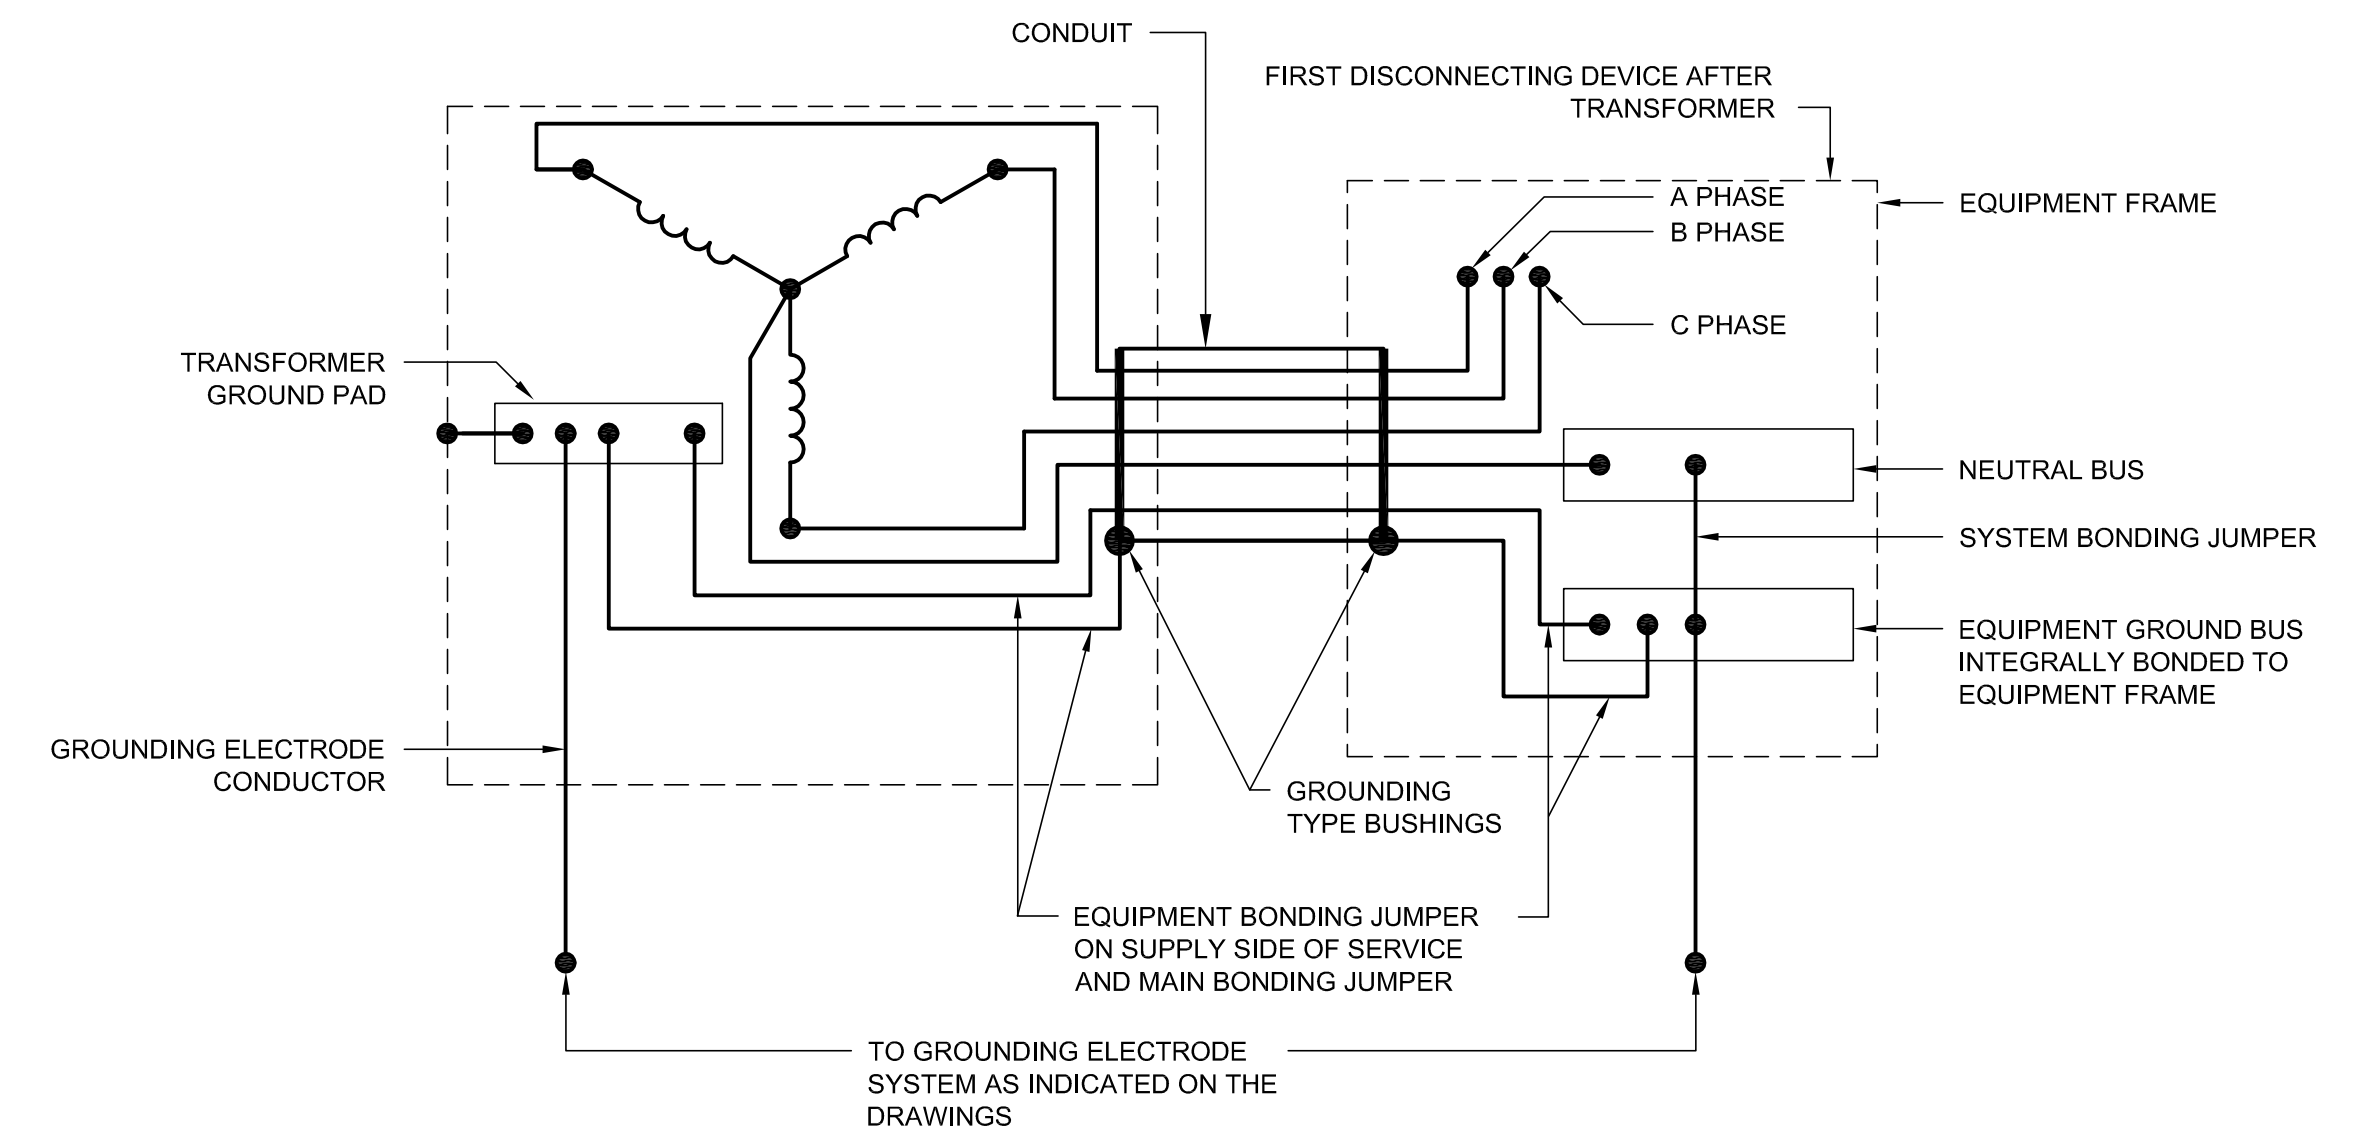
CONDUIT

FIRST DISCONNECTING DEVICE AFTER TRANSFORMER

A PHASE

B PHASE

C PHASE

EQUIPMENT FRAME

TRANSFORMER GROUND PAD

NEUTRAL BUS

SYSTEM BONDING JUMPER

EQUIPMENT GROUND BUS INTEGRALLY BONDED TO EQUIPMENT FRAME

GROUNDING ELECTRODE CONDUCTOR

GROUNDING TYPE BUSHINGS

EQUIPMENT BONDING JUMPER ON SUPPLY SIDE OF SERVICE AND MAIN BONDING JUMPER

TO GROUNDING ELECTRODE SYSTEM AS INDICATED ON THE DRAWINGS